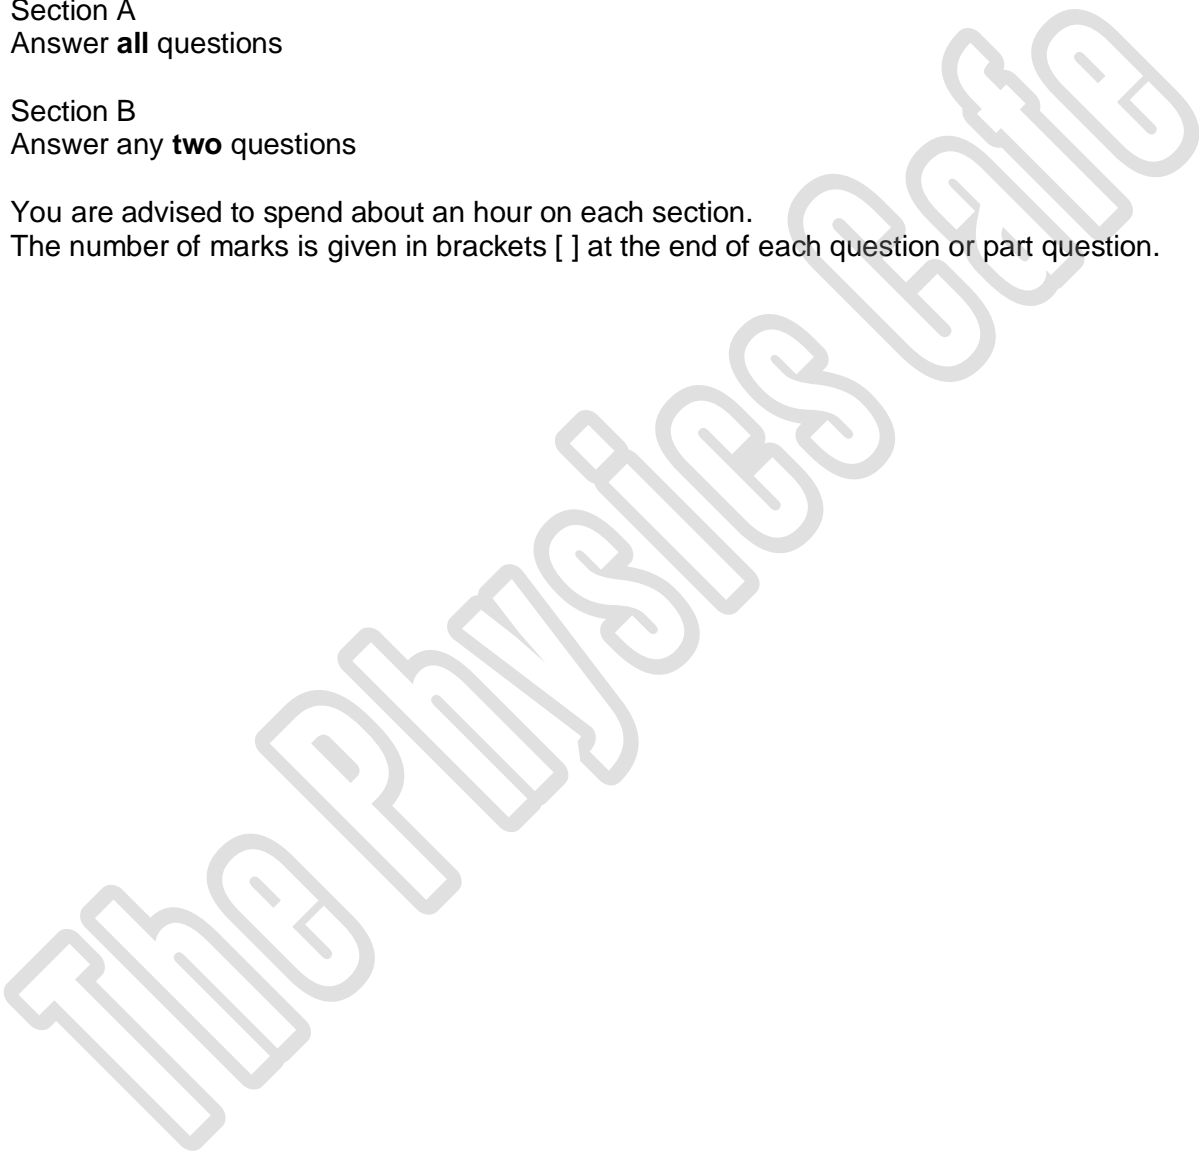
Section A
Answer **all** questions

Section B
Answer any **two** questions

You are advised to spend about an hour on each section.
The number of marks is given in brackets [ ] at the end of each question or part question.

The Physics Cafe